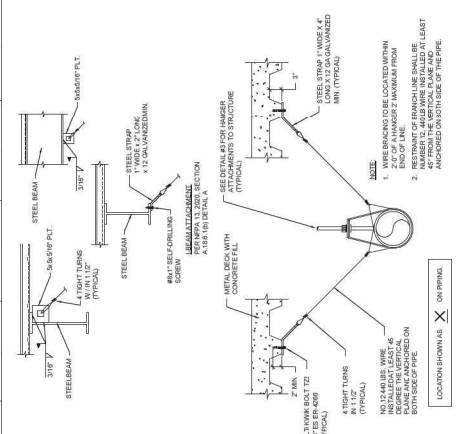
5x5x5/16" PLT.

STEEL BEAM

3/16"

STEEL STRAP 1" WIDE x 2" LONG x 12 GA GALVANIZED MIN.

3/16"

5x5x5/16" PLT.

4 TIGHT TURNS W/ IN 1 1/2" (TYPICAL)

STEEL BEAM

STEEL BEAM

#8x1" SELF-DRILLING SCREW

I-BEAM ATTACHMENT PER NFPA 13, 2002 SECTION A.9.6.1(6) DETAIL A

METAL DECK WITH CONCRETE FILL

SEE DETAIL #3 FOR HANGER ATTACHMENTS TO STRUCTURE (TYPICAL)

3"

STEEL STRAP 1" WIDE X 4" LONG X 12 GA GALVANIZED MIN. (TYPICAL)

2" MIN.

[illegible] KWIK BOLT TZ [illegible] 2" LENGTH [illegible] ES ER-4266 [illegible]

4 TIGHT TURNS IN 1 1/2" (TYPICAL)

NO.12 440 LBS. WIRE INSTALLED AT LEAST 45 DEGREE THE VERTICAL PLANE AND ANCHORED ON BOTH SIDE OF PIPE.

NOTE:

1. WIRE BRACING TO BE LOCATED WITHIN 2'-0" OF A HANGER 2' MAXIMUM FROM END OF LINE.

2. RESTRAINT OF BRANCH LINE SHALL BE NUMBER 12, 440LB WIRE INSTALLED AT LEAST 45° FROM THE VERTICAL PLANE AND ANCHORED ON BOTH SIDE OF THE PIPE.

LOCATION SHOWN AS X ON PIPING.